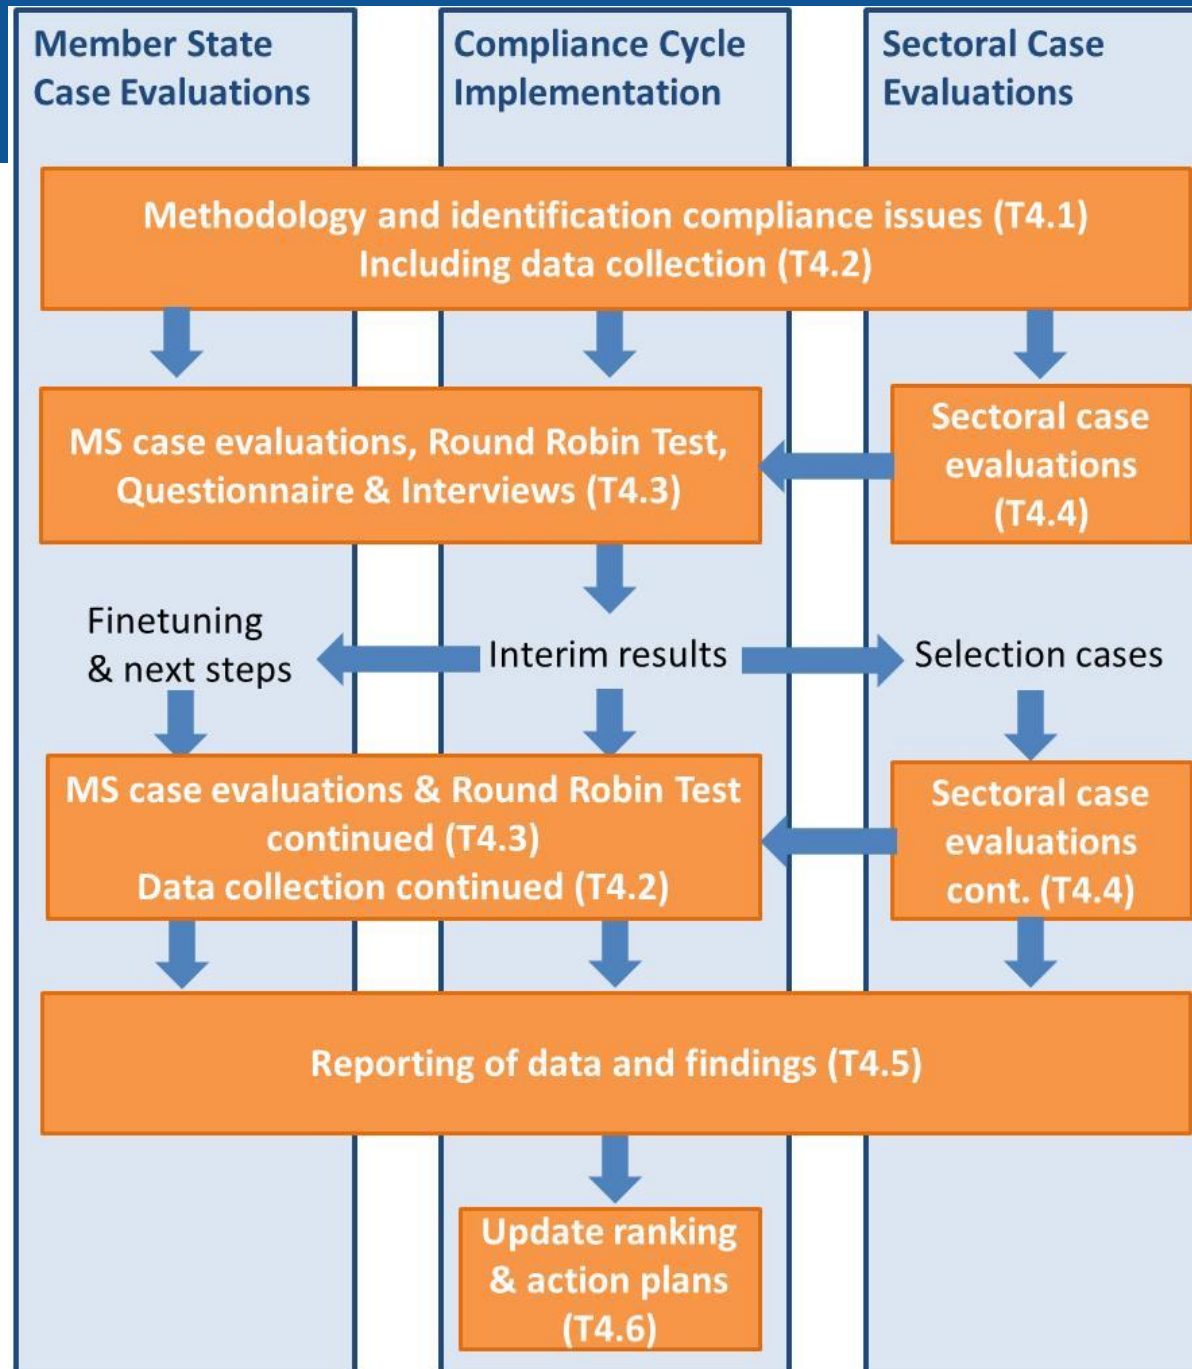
Member State Case Evaluations

Compliance Cycle Implementation

Sectoral Case Evaluations

Methodology and identification compliance issues (T4.1) Including data collection (T4.2)

MS case evaluations, Round Robin Test, Questionnaire & Interviews (T4.3)

Sectoral case evaluations (T4.4)

Finetuning & next steps

Interim results

Selection cases

MS case evaluations & Round Robin Test continued (T4.3) Data collection continued (T4.2)

Sectoral case evaluations cont. (T4.4)

Reporting of data and findings (T4.5)

Update ranking & action plans (T4.6)